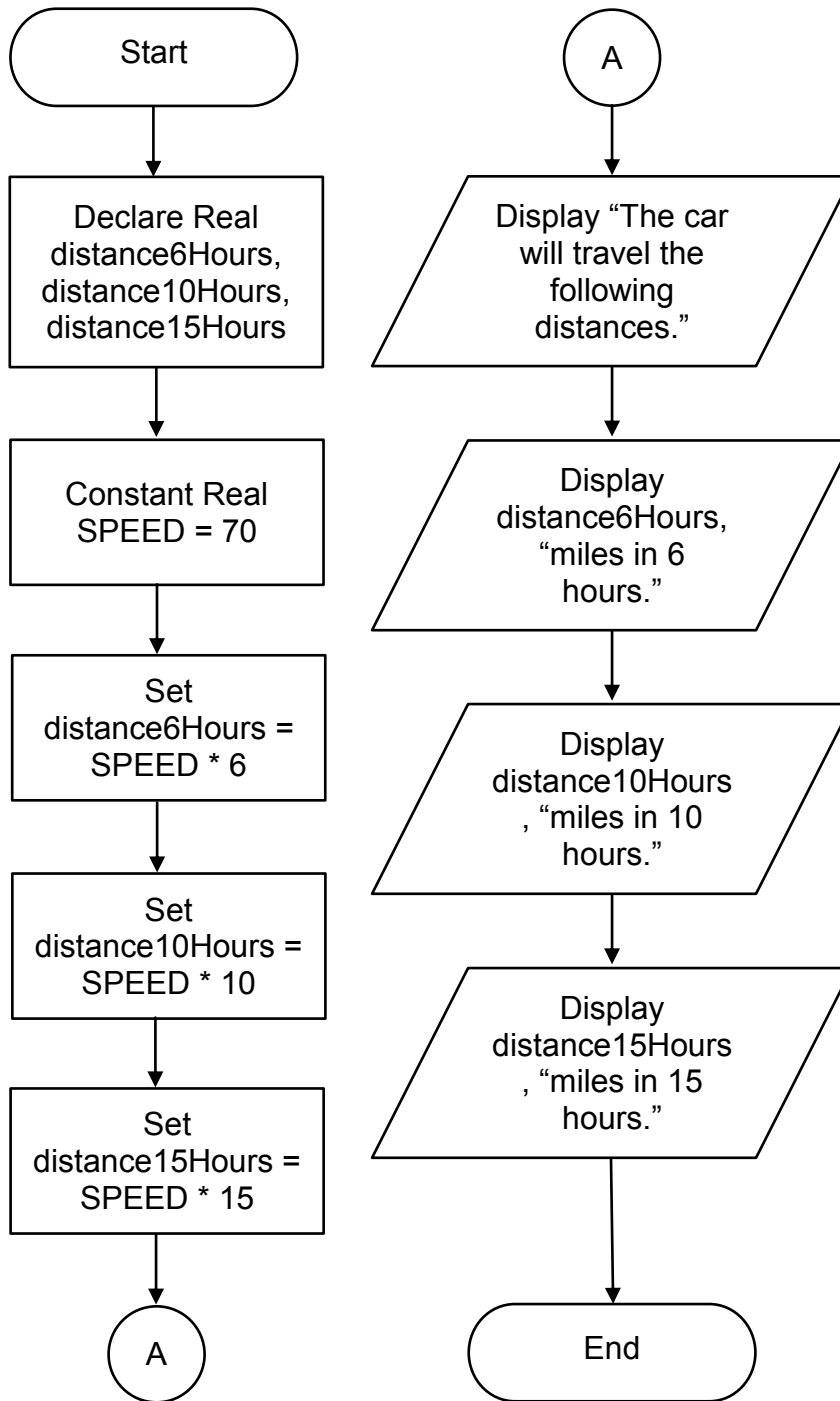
Start

Declare Real distance6Hours, distance10Hours, distance15Hours

Constant Real SPEED = 70

Set distance6Hours = SPEED * 6

Set distance10Hours = SPEED * 10

Set distance15Hours = SPEED * 15

A

A

Display "The car will travel the following distances."

Display distance6Hours, "miles in 6 hours."

Display distance10Hours , "miles in 10 hours."

Display distance15Hours , "miles in 15 hours."

End